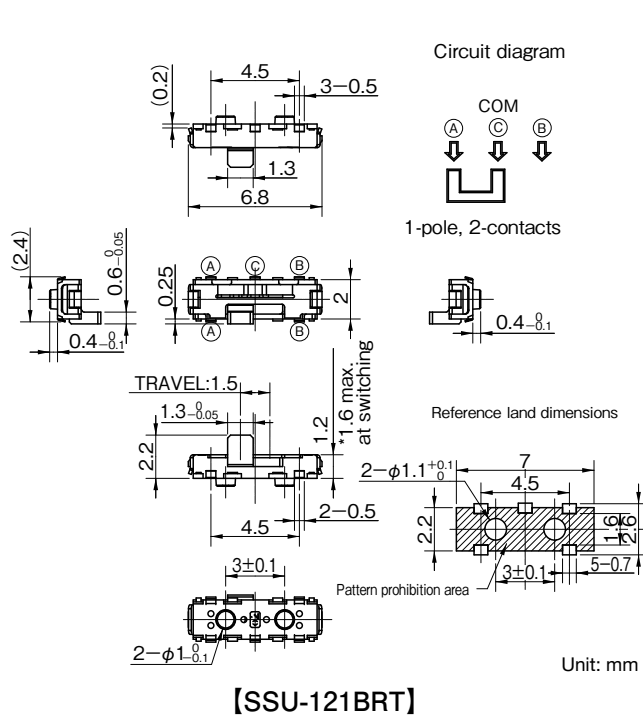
Circuit diagram

(0.2)

4.5

3−0.5

COM

Ⓐ Ⓒ Ⓑ

1.3

6.8

1-pole, 2-contacts

(2.4)

$0.6^{\ 0}_{-0.05}$

0.25

Ⓐ Ⓒ Ⓑ

2

Ⓐ Ⓑ

$0.4^{\ 0}_{-0.1}$

$0.4^{\ 0}_{-0.1}$

*1.6 max. at switching

TRAVEL:1.5

$1.3^{\ 0}_{-0.05}$

1.2

2.2

Reference land dimensions

$2-\phi1.1^{+0.1}_{\ 0}$

7

4.5

2.2

1.6

2.6

4.5

2−0.5

3±0.1

5−0.7

Pattern prohibition area

3±0.1

$2-\phi1^{\ 0}_{-0.1}$

Unit: mm

【SSU-121BRT】